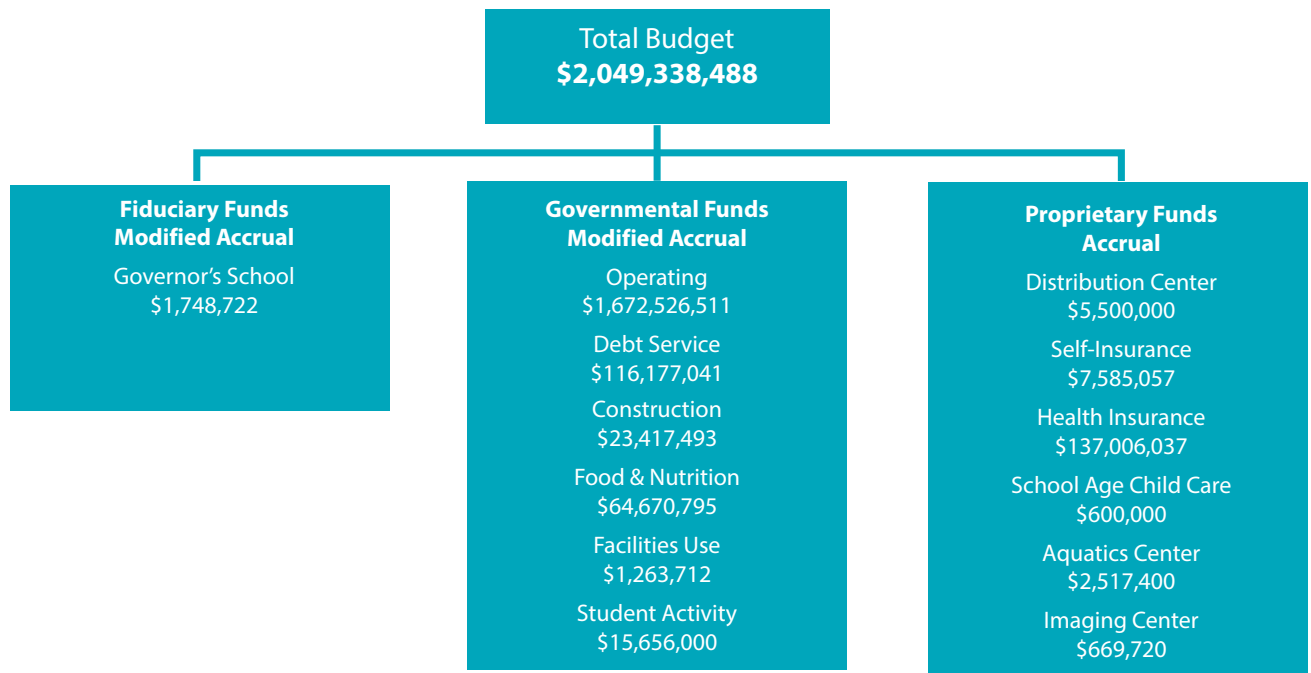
Total Budget
$2,049,338,488

Fiduciary Funds
Modified Accrual
Governor’s School
$1,748,722

Governmental Funds
Modified Accrual
Operating
$1,672,526,511
Debt Service
$116,177,041
Construction
$23,417,493
Food & Nutrition
$64,670,795
Facilities Use
$1,263,712
Student Activity
$15,656,000

Proprietary Funds
Accrual
Distribution Center
$5,500,000
Self-Insurance
$7,585,057
Health Insurance
$137,006,037
School Age Child Care
$600,000
Aquatics Center
$2,517,400
Imaging Center
$669,720